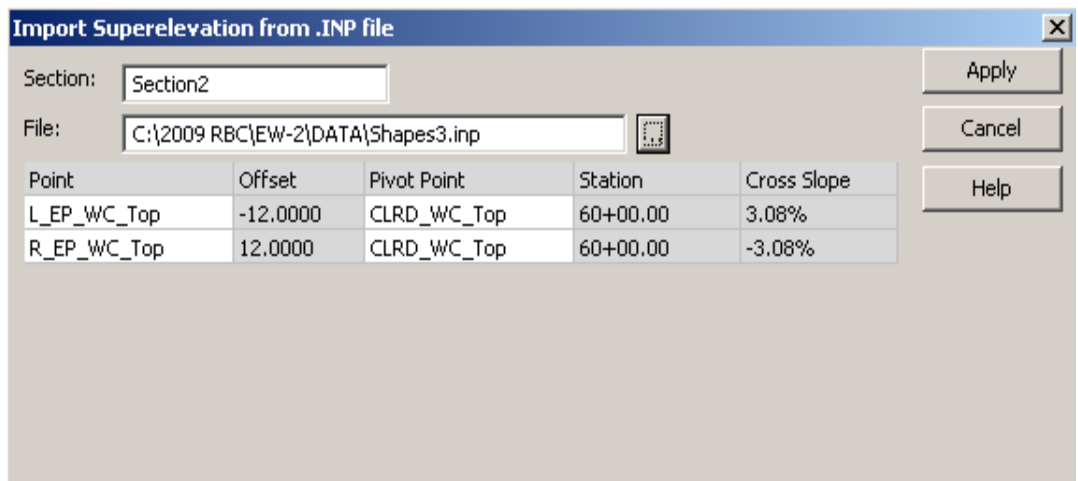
Import Superelevation from .INP file

Section: Section2

File: C:\2009 RBC\EW-2\DATA\Shapes3.inp

| Point | Offset | Pivot Point | Station | Cross Slope |
|---|---|---|---|---|
| L_EP_WC_Top | -12.0000 | CLRD_WC_Top | 60+00.00 | 3.08% |
| R_EP_WC_Top | 12.0000 | CLRD_WC_Top | 60+00.00 | -3.08% |

Apply

Cancel

Help